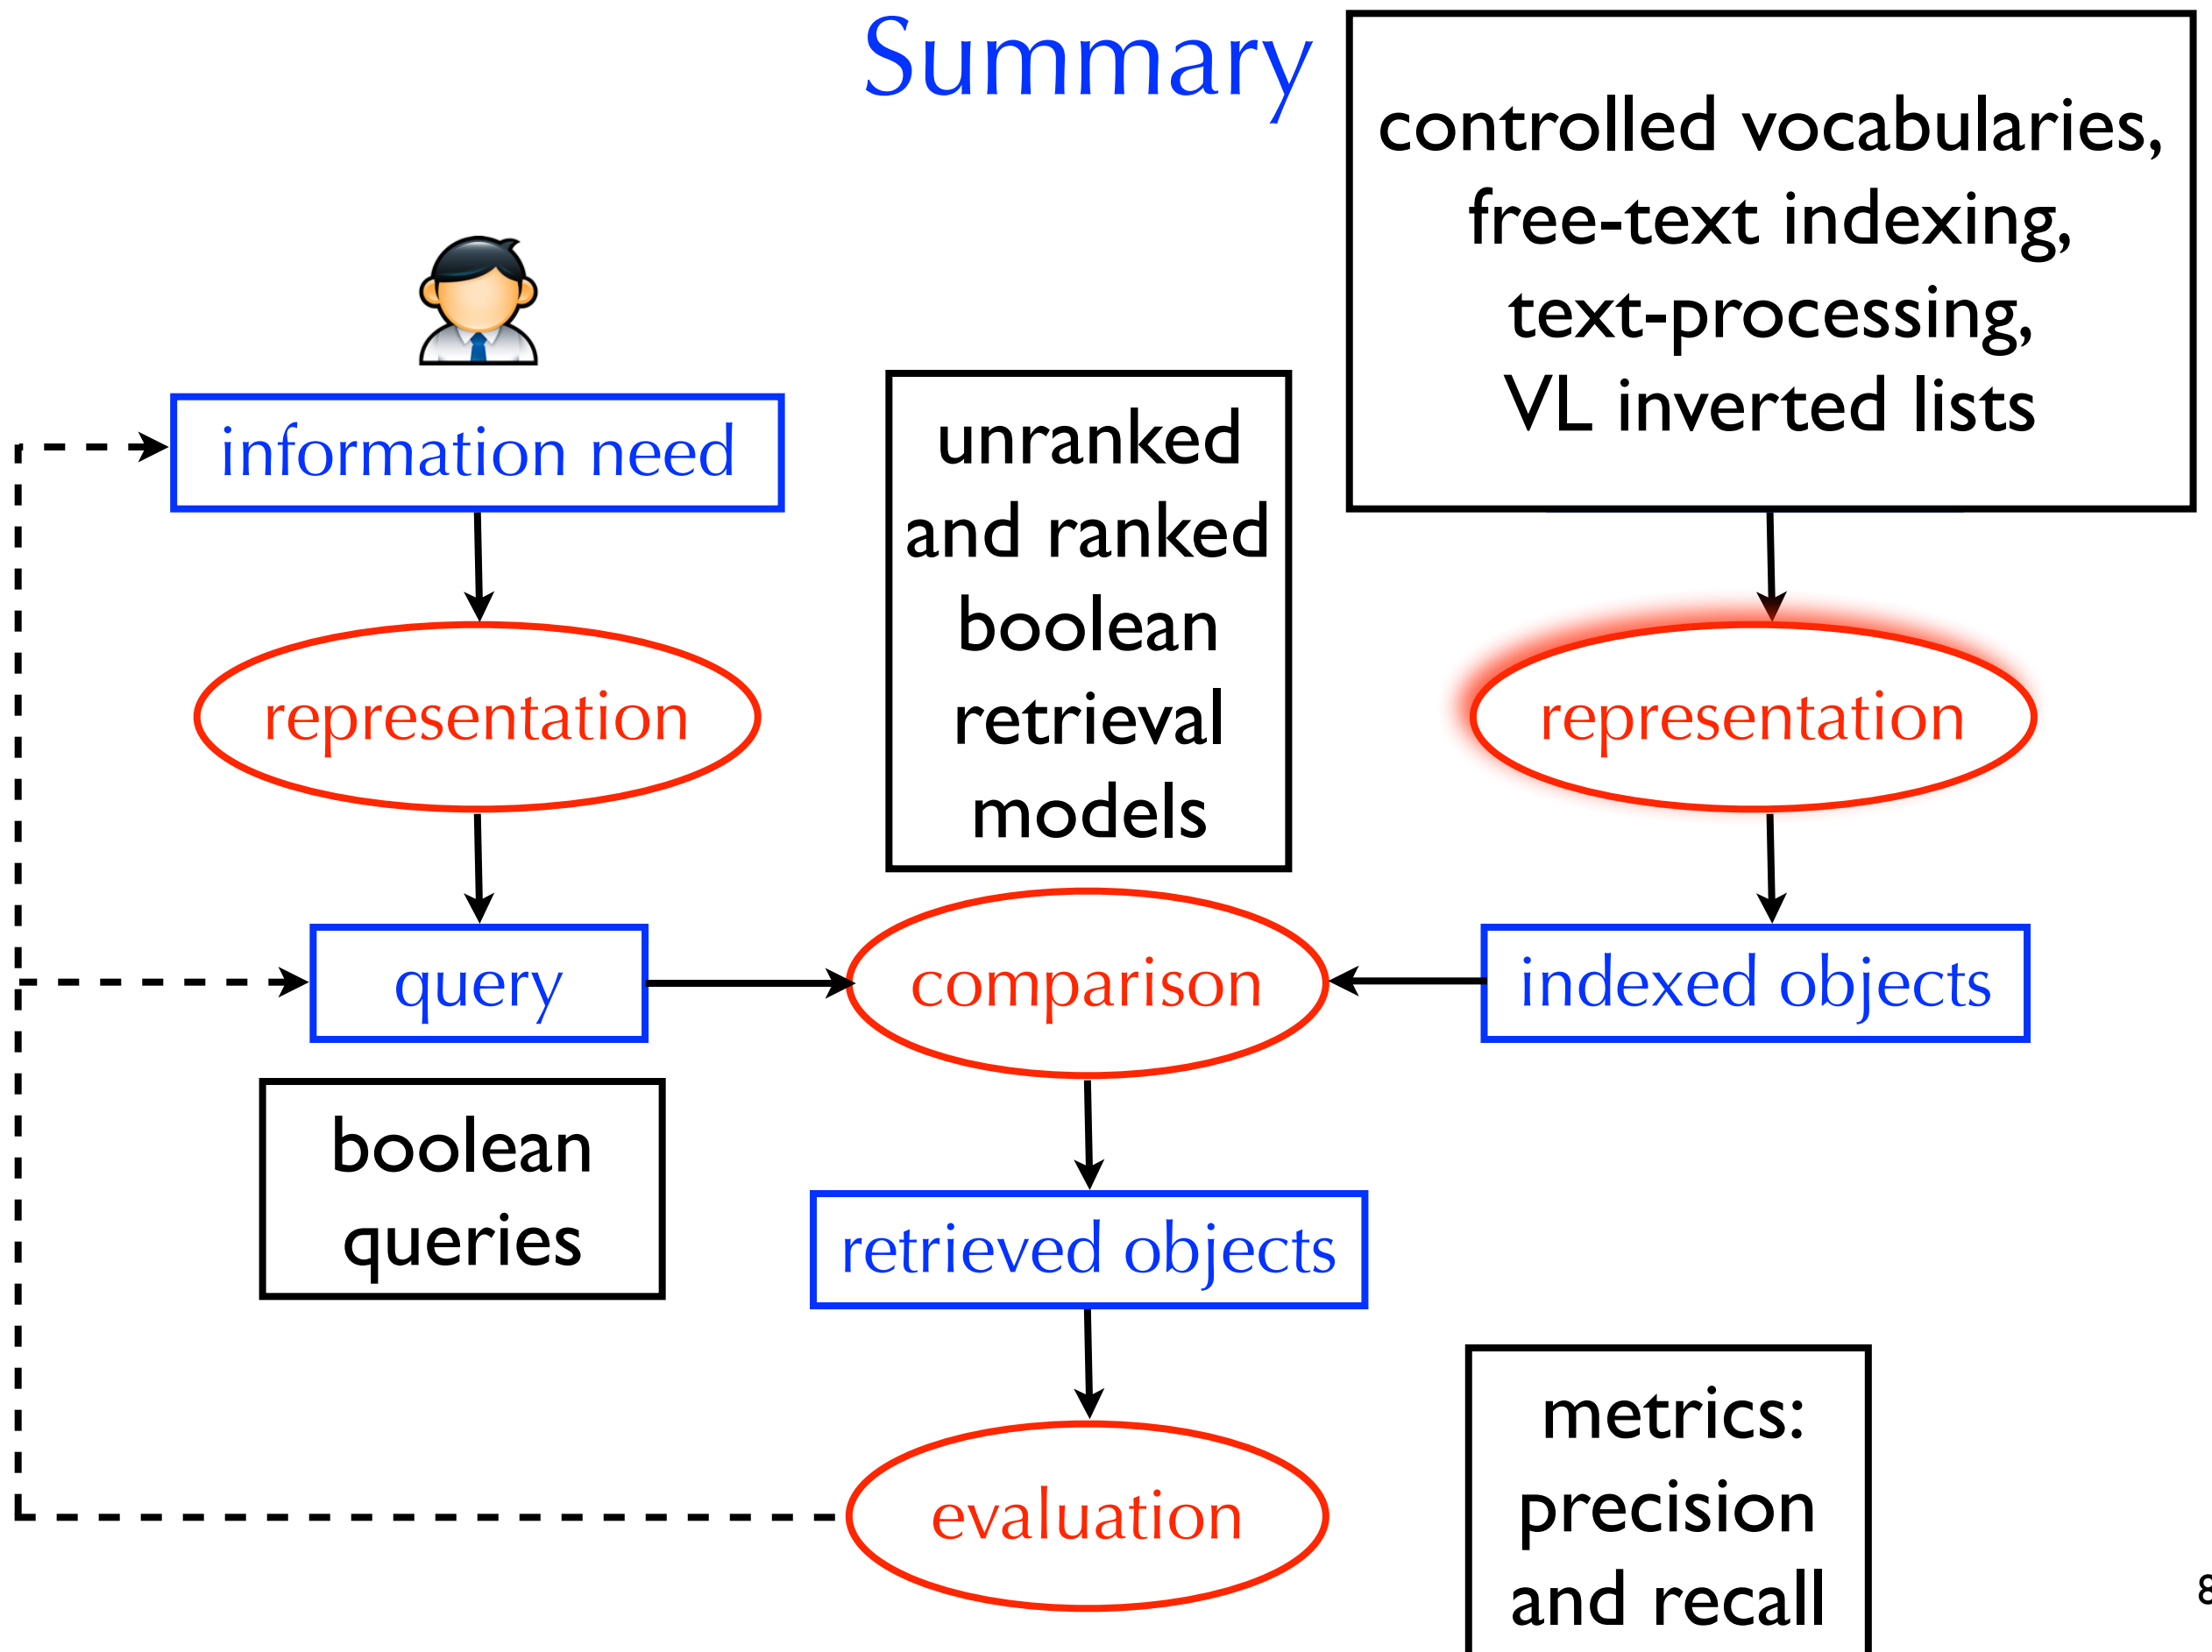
Summary

controlled vocabularies, free-text indexing, text-processing, VL inverted lists

information need

unranked and ranked boolean retrieval models

representation

representation

query

comparison

indexed objects

boolean queries

retrieved objects

evaluation

metrics: precision and recall

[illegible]